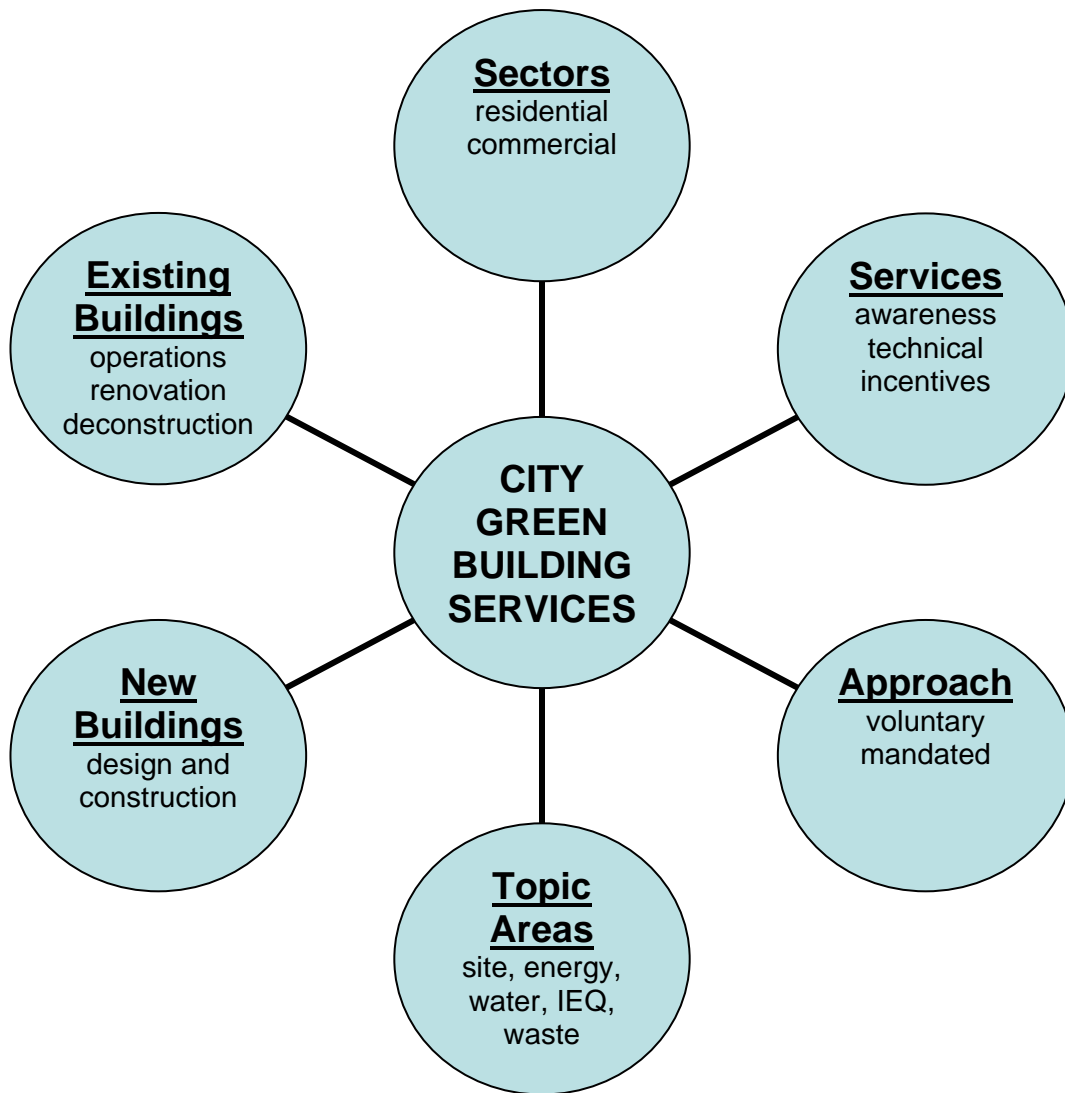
Sectors
residential
commercial

Existing Buildings
operations
renovation
deconstruction

Services
awareness
technical
incentives

CITY GREEN BUILDING SERVICES

New Buildings
design and construction

Approach
voluntary
mandated

Topic Areas
site, energy, water, IEQ, waste